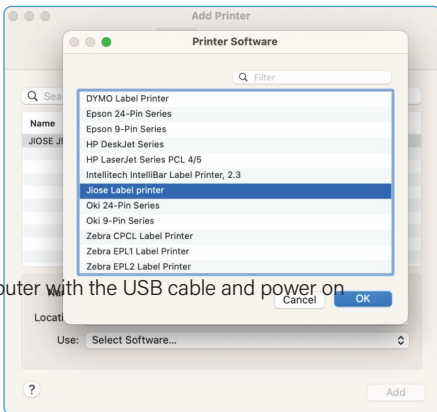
Add Printer

Printer Software

Filter

Q Sea

Name

JIOSE JI

DYMO Label Printer
Epson 24-Pin Series
Epson 9-Pin Series
HP DeskJet Series
HP LaserJet Series PCL 4/5
Intellitech IntelliBar Label Printer, 2.3
Jiose Label printer
Oki 24-Pin Series
Oki 9-Pin Series
Zebra CPCL Label Printer
Zebra EPL1 Label Printer
Zebra EPL2 Label Printer

uter with the USB cable and power on

Cancel OK

Locati

Use: Select Software...

?

Add